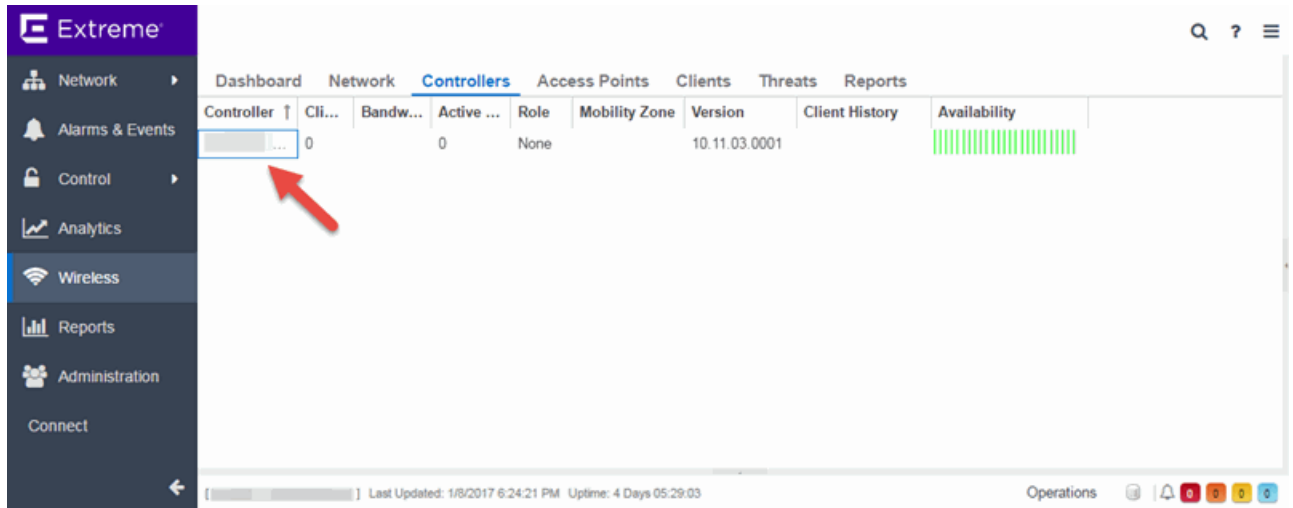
Extreme

Network
Alarms & Events
Control
Analytics
Wireless
Reports
Administration
Connect

Dashboard Network Controllers Access Points Clients Threats Reports

| Controller ↑ | Cli... | Bandw... | Active ... | Role | Mobility Zone | Version | Client History | Availability |
|---|---|---|---|---|---|---|---|---|
| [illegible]... | 0 | | 0 | None | | 10.11.03.0001 | | |

[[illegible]] Last Updated: 1/8/2017 6:24:21 PM Uptime: 4 Days 05:29:03

Operations 0 0 0 0